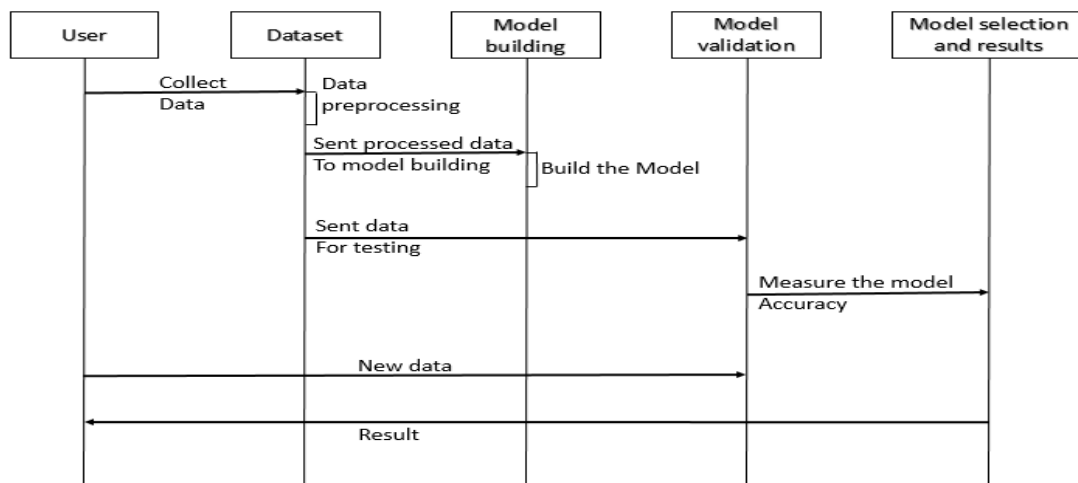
User

Dataset

Model building

Model validation

Model selection and results

Collect Data

Data preprocessing

Sent processed data To model building

Build the Model

Sent data For testing

Measure the model Accuracy

New data

Result